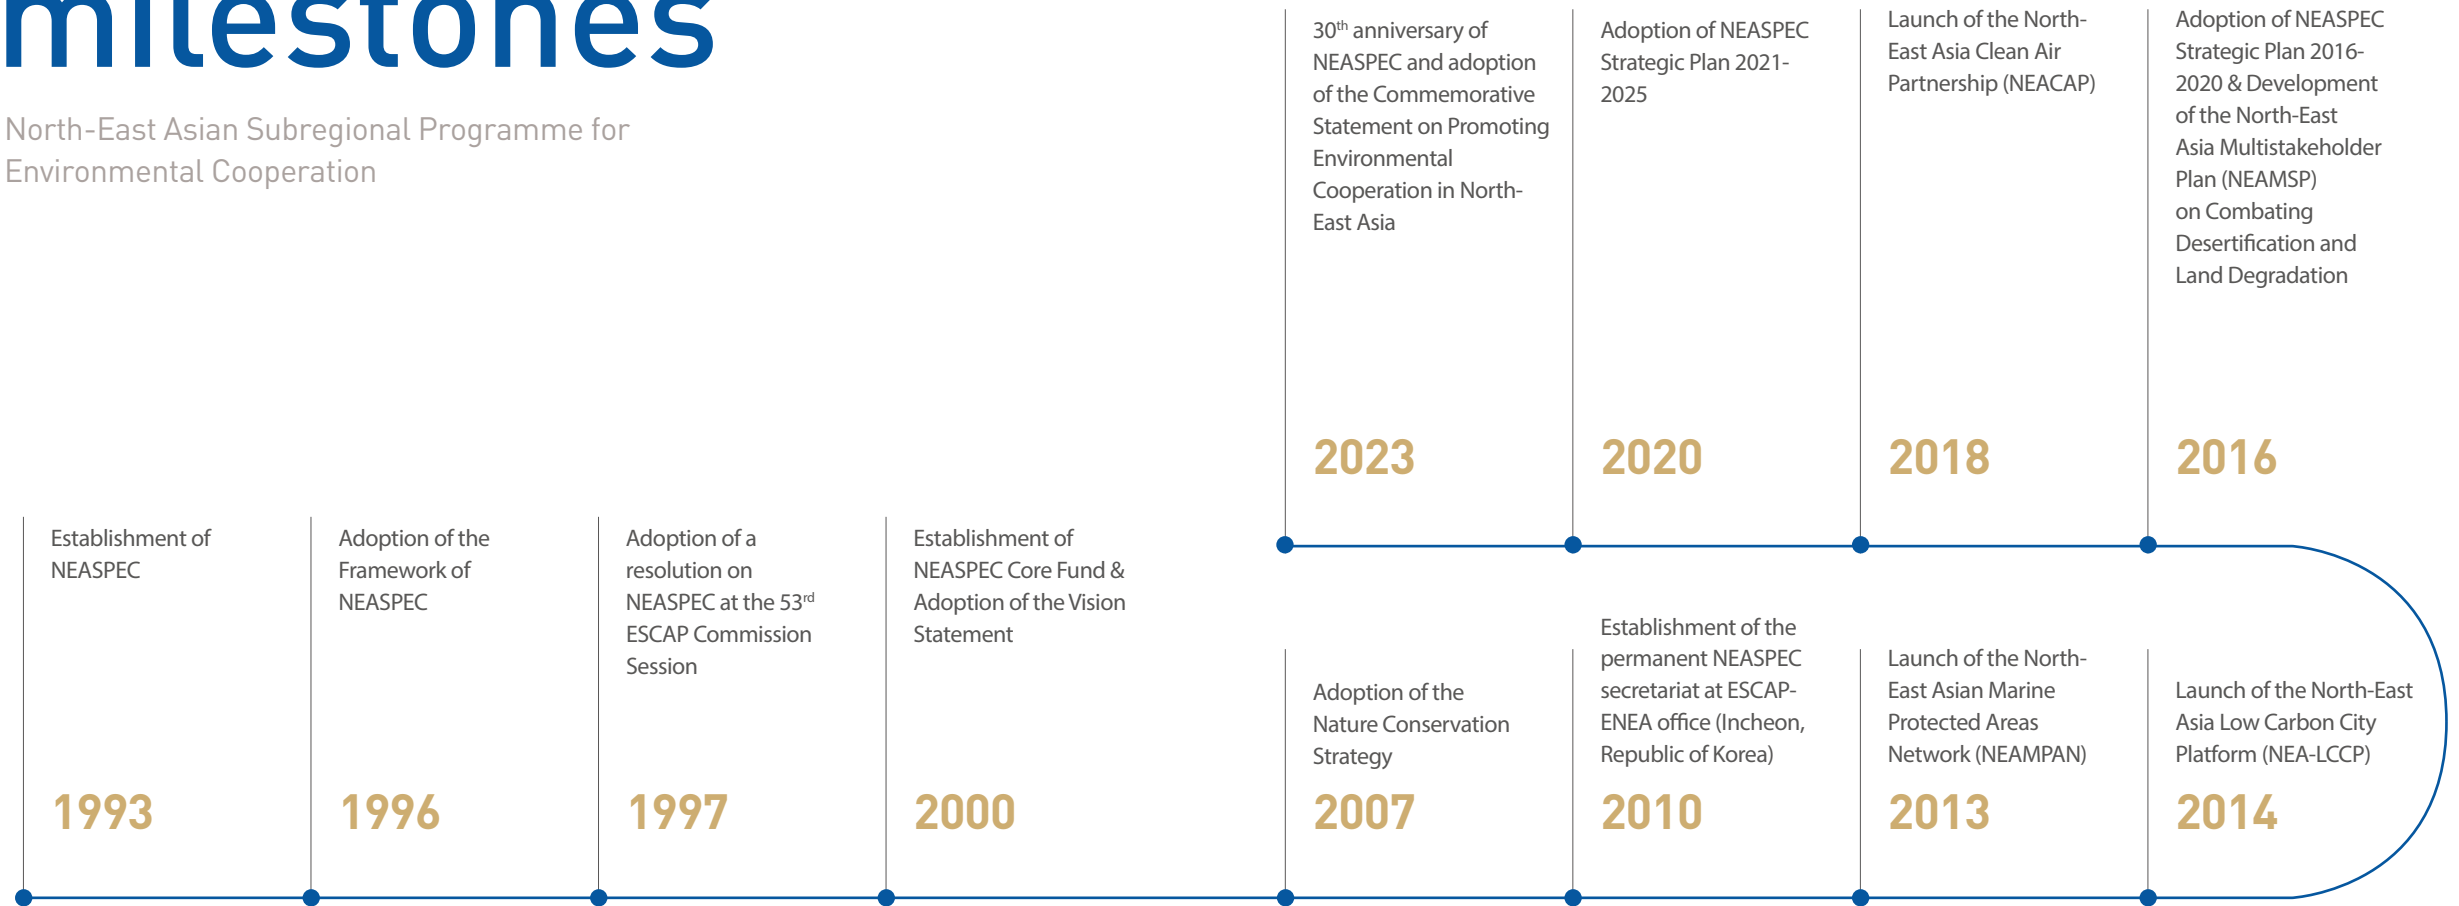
milestones

North-East Asian Subregional Programme for Environmental Cooperation

30th anniversary of NEASPEC and adoption of the Commemorative Statement on Promoting Environmental Cooperation in North-East Asia

2023

Adoption of NEASPEC Strategic Plan 2021-2025

2020

Launch of the North-East Asia Clean Air Partnership (NEACAP)

2018

Adoption of NEASPEC Strategic Plan 2016-2020 & Development of the North-East Asia Multistakeholder Plan (NEAMSP) on Combating Desertification and Land Degradation

2016

Establishment of NEASPEC

1993

Adoption of the Framework of NEASPEC

1996

Adoption of a resolution on NEASPEC at the 53rd ESCAP Commission Session

1997

Establishment of NEASPEC Core Fund & Adoption of the Vision Statement

2000

Adoption of the Nature Conservation Strategy

2007

Establishment of the permanent NEASPEC secretariat at ESCAP-ENEA office (Incheon, Republic of Korea)

2010

Launch of the North-East Asian Marine Protected Areas Network (NEAMPAN)

2013

Launch of the North-East Asia Low Carbon City Platform (NEA-LCCP)

2014